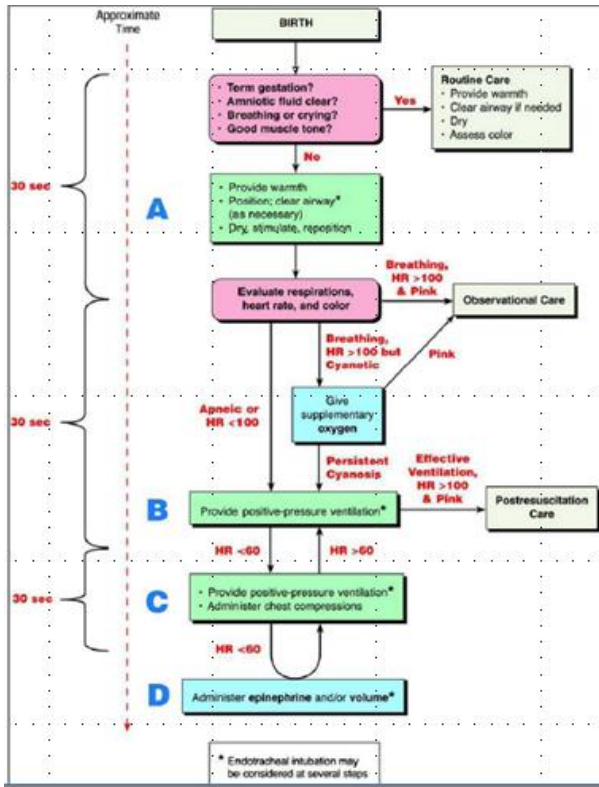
Approximate Time

BIRTH

Term gestation?
Amniotic fluid clear?
Breathing or crying?
Good muscle tone?

Yes

Routine Care
• Provide warmth
• Clear airway if needed
• Dry
• Assess color

No

30 sec

A

• Provide warmth
• Position; clear airway* (as necessary)
• Dry, stimulate, reposition

Breathing, HR >100 & Pink

Evaluate respirations, heart rate, and color

Observational Care

Breathing, HR >100 but Cyanotic

Pink

30 sec

Apneic or HR <100

Give supplementary oxygen

Persistent Cyanosis

Effective Ventilation, HR >100 & Pink

B

Provide positive-pressure ventilation*

Postresuscitation Care

HR <60

HR >60

30 sec

C

• Provide positive-pressure ventilation*
• Administer chest compressions

HR <60

D

Administer epinephrine and/or volume*

* Endotracheal intubation may be considered at several steps